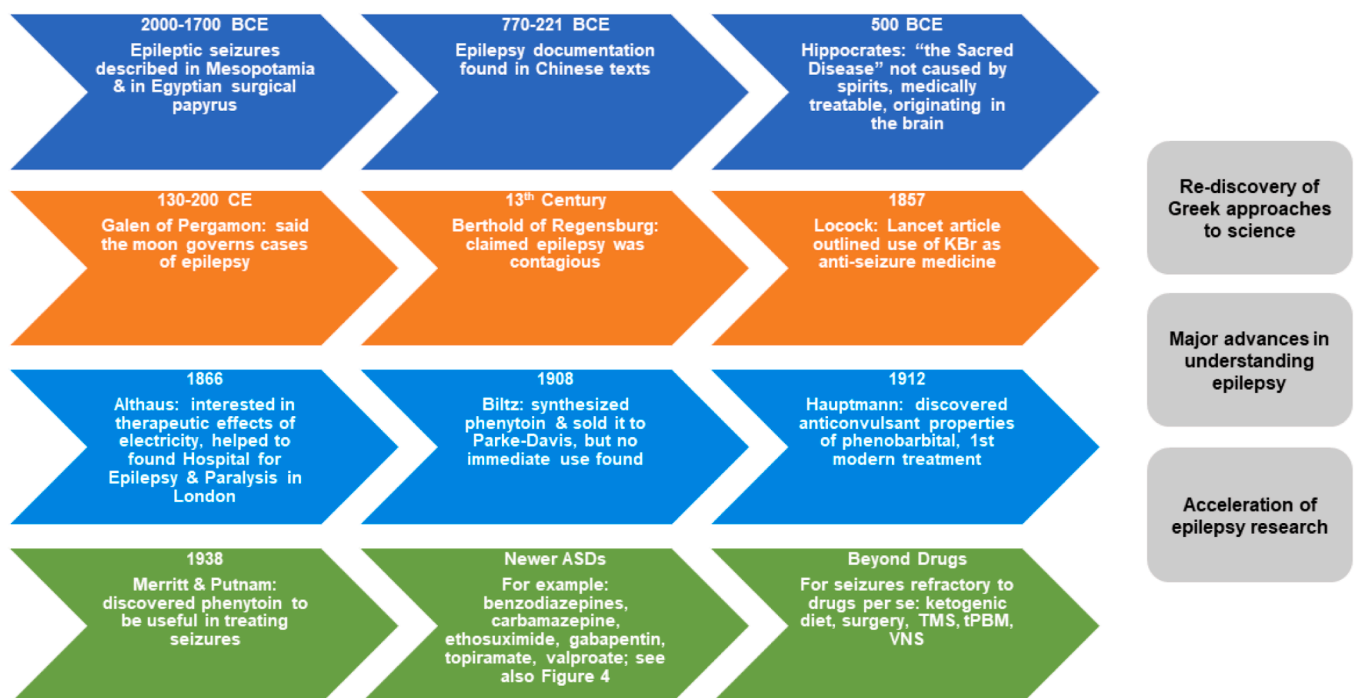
2000-1700 BCE
Epileptic seizures described in Mesopotamia & in Egyptian surgical papyrus

770-221 BCE
Epilepsy documentation found in Chinese texts

500 BCE
Hippocrates: "the Sacred Disease" not caused by spirits, medically treatable, originating in the brain

130-200 CE
Galen of Pergamon: said the moon governs cases of epilepsy

13$^{th}$ Century
Berthold of Regensburg: claimed epilepsy was contagious

1857
Locock: Lancet article outlined use of KBr as anti-seizure medicine

1866
Althaus: interested in therapeutic effects of electricity, helped to found Hospital for Epilepsy & Paralysis in London

1908
Biltz: synthesized phenytoin & sold it to Parke-Davis, but no immediate use found

1912
Hauptmann: discovered anticonvulsant properties of phenobarbital, 1st modern treatment

1938
Merritt & Putnam: discovered phenytoin to be useful in treating seizures

Newer ASDs
For example: benzodiazepines, carbamazepine, ethosuximide, gabapentin, topiramate, valproate; see also Figure 4

Beyond Drugs
For seizures refractory to drugs per se: ketogenic diet, surgery, TMS, tPBM, VNS

Re-discovery of Greek approaches to science

Major advances in understanding epilepsy

Acceleration of epilepsy research